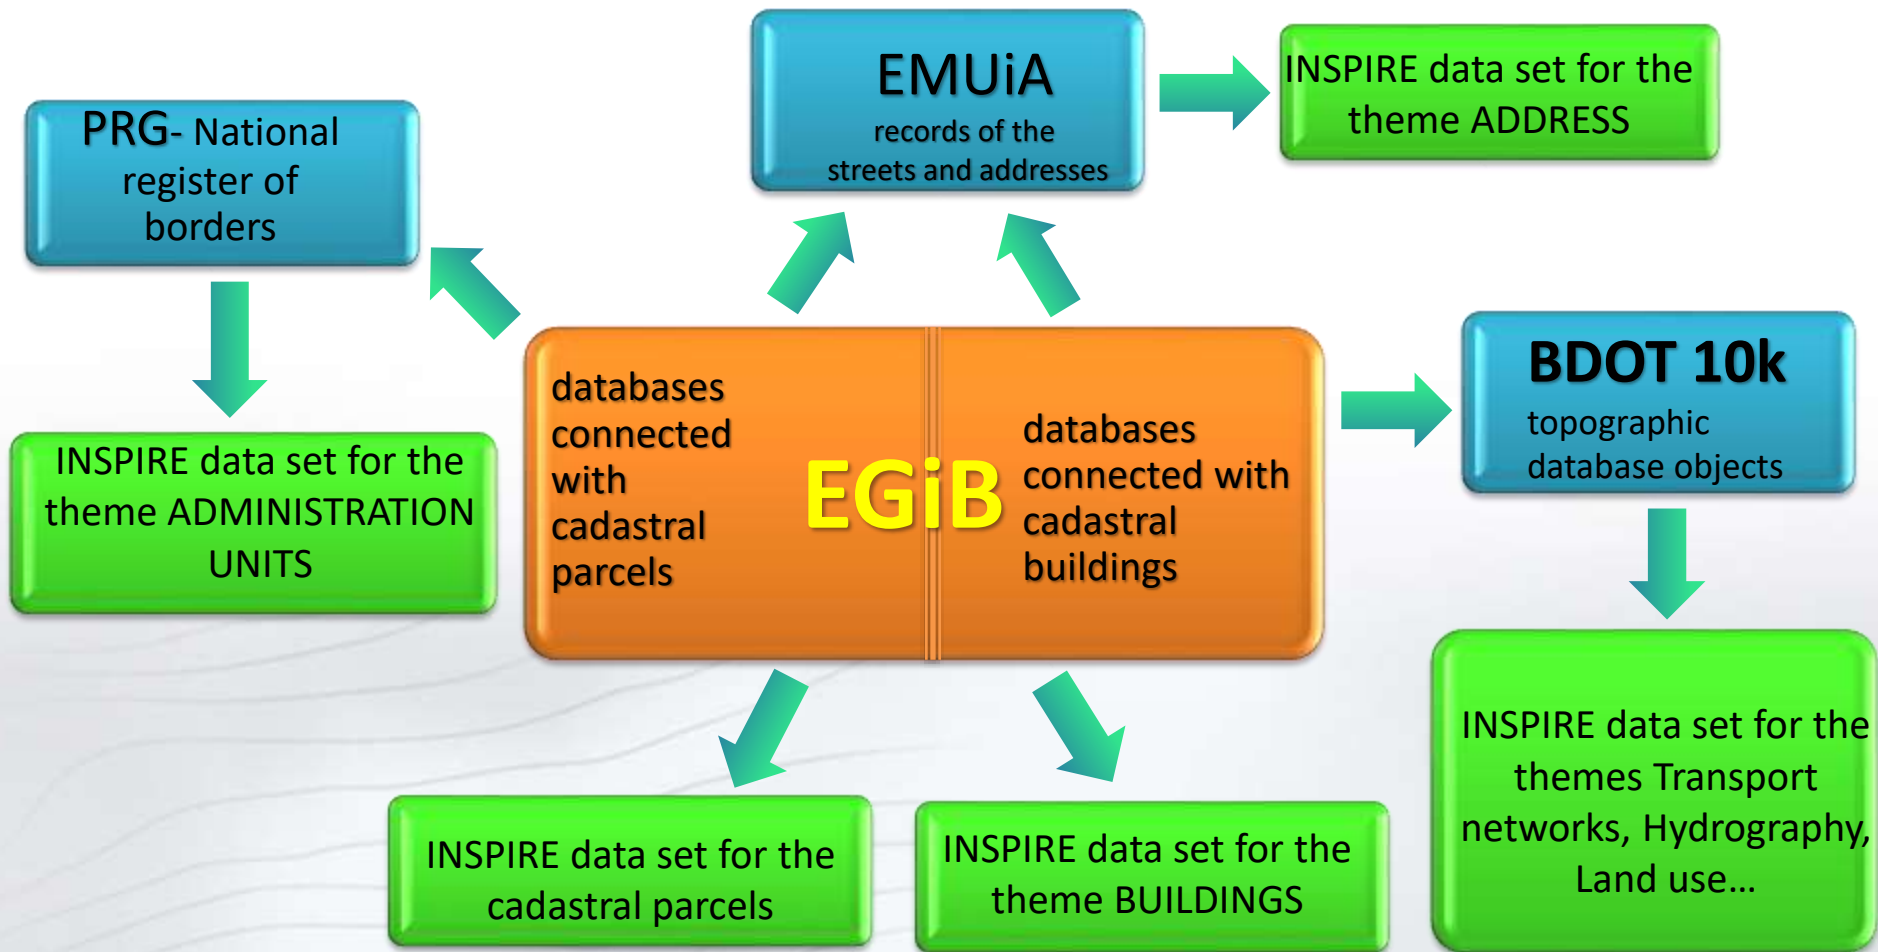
PRG- National register of borders

EMUiA
records of the streets and addresses

INSPIRE data set for the theme ADDRESS

INSPIRE data set for the theme ADMINISTRATION UNITS

databases connected with cadastral parcels

EGiB

databases connected with cadastral buildings

BDOT 10k
topographic database objects

INSPIRE data set for the themes Transport networks, Hydrography, Land use...

INSPIRE data set for the cadastral parcels

INSPIRE data set for the theme BUILDINGS